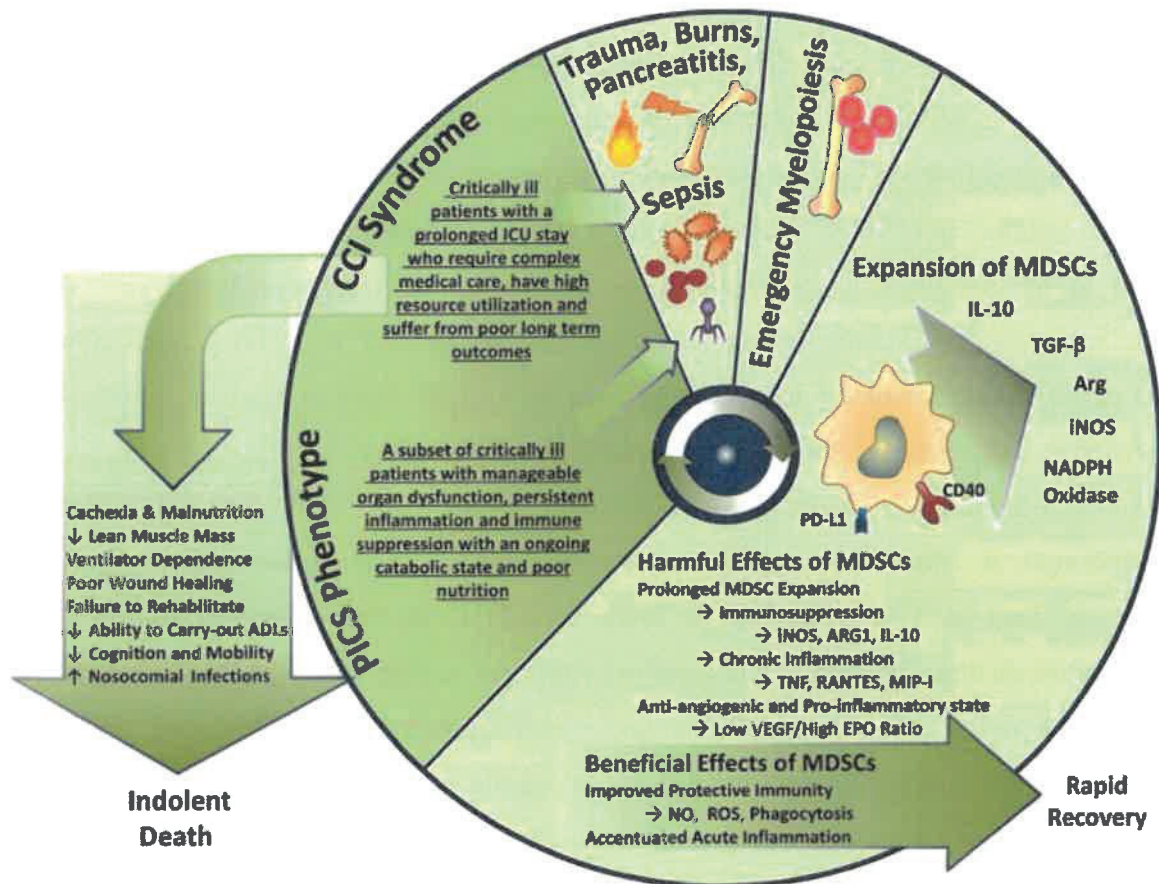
Trauma, Burns, Pancreatitis,

Sepsis

Emergency Myelopoiesis

CCI Syndrome

Critically ill patients with a prolonged ICU stay who require complex medical care, have high resource utilization and suffer from poor long term outcomes

PICS Phenotype

A subset of critically ill patients with manageable organ dysfunction, persistent inflammation and immune suppression with an ongoing catabolic state and poor nutrition

Expansion of MDSCs

IL-10

TGF-β

Arg

iNOS

NADPH Oxidase

CD40

PD-L1

Cachexia & Malnutrition
↓ Lean Muscle Mass
Ventilator Dependence
Poor Wound Healing
Failure to Rehabilitate
↓ Ability to Carry-out ADLs
↓ Cognition and Mobility
↑ Nosocomial Infections

Harmful Effects of MDSCs
Prolonged MDSC Expansion
→ Immunosuppression
→ iNOS, ARG1, IL-10
→ Chronic Inflammation
→ TNF, RANTES, MIP-I
Anti-angiogenic and Pro-inflammatory state
→ Low VEGF/High EPO Ratio

Beneficial Effects of MDSCs
Improved Protective Immunity
→ NO, ROS, Phagocytosis
Accentuated Acute Inflammation

Indolent Death

Rapid Recovery